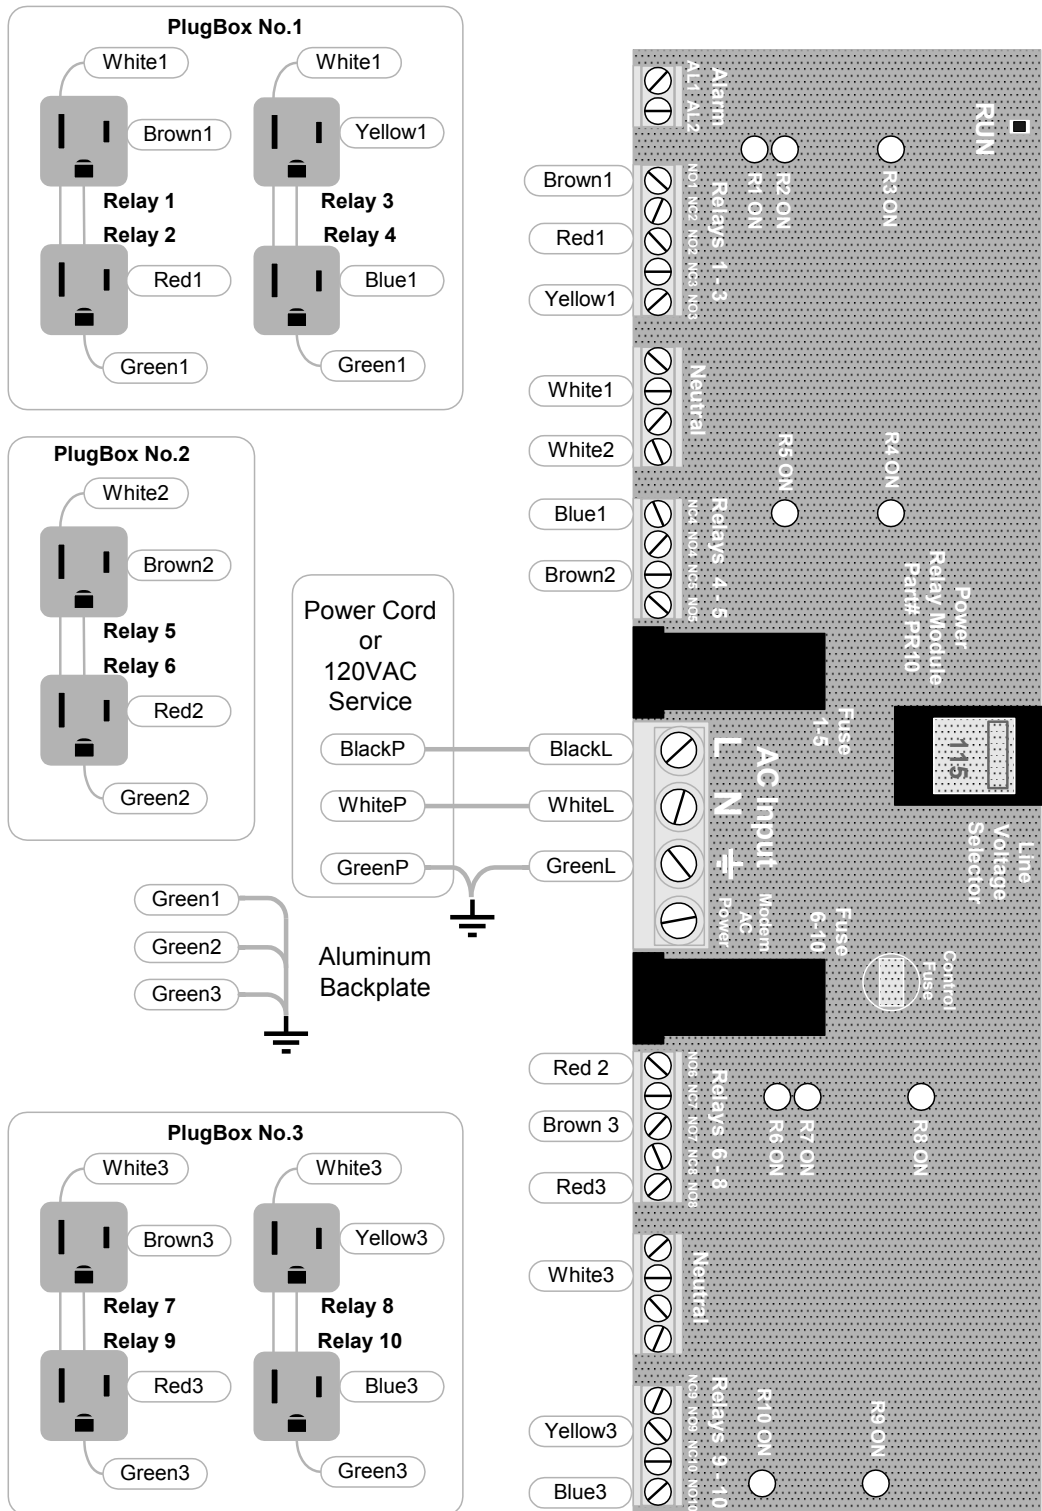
PlugBox No.1

White1
Brown1
Relay 1
Relay 2
Red1
Green1

White1
Yellow1
Relay 3
Relay 4
Blue1
Green1

PlugBox No.2

White2
Brown2
Relay 5
Relay 6
Red2
Green2

Power Cord or 120VAC Service

BlackP
WhiteP
GreenP

Green1
Green2
Green3

Aluminum Backplate

PlugBox No.3

White3
Brown3
Relay 7
Relay 9
Red3
Green3

White3
Yellow3
Relay 8
Relay 10
Blue3
Green3

Brown1
Red1
Yellow1
White1
White2
Blue1
Brown2
BlackL
WhiteL
GreenL
Red 2
Brown 3
Red3
White3
Yellow3
Blue3

Alarm
AL1 AL2
RUN
R1 ON
R2 ON
R3 ON
Relays 1 - 3
NO1 NC2 NO2 NC3 NO3
Neutral
R5 ON
R4 ON
Relays 4 - 5
NC4 NO4 NC5 NO5
Power Relay Module Part# PR-10
Fuse 1-5
115
Line Voltage Selector
L
N
AC Input
Modem AC Power
Fuse 6-10
Control Fuse
Relays 6 - 8
NO6 NC7 NO7 NC8 NO8
R6 ON
R7 ON
R8 ON
Neutral
Relays 9 - 10
NC9 NO9 NC10 NO10
R10 ON
R9 ON